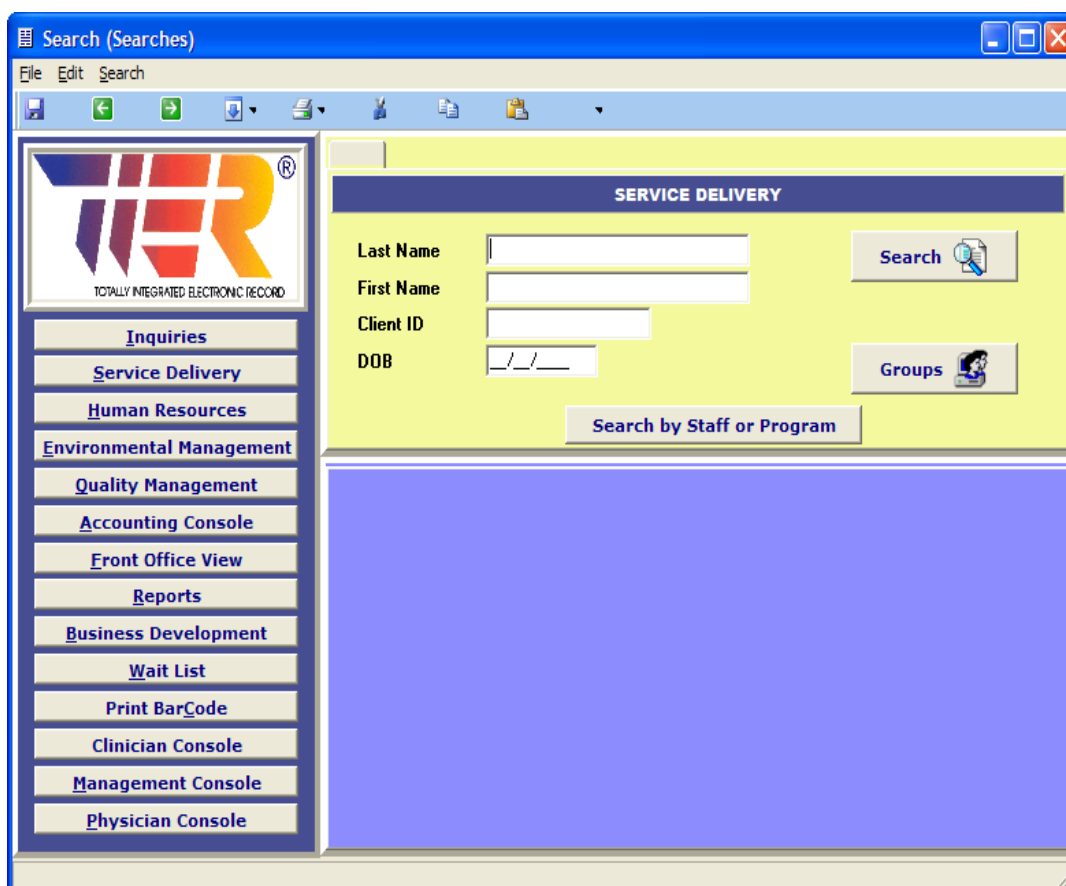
Search (Searches)

File Edit Search

TIER®
TOTALLY INTEGRATED ELECTRONIC RECORD

Inquiries
Service Delivery
Human Resources
Environmental Management
Quality Management
Accounting Console
Front Office View
Reports
Business Development
Wait List
Print BarCode
Clinician Console
Management Console
Physician Console

SERVICE DELIVERY

Last Name
First Name
Client ID
DOB __/__/____

Search

Groups

Search by Staff or Program